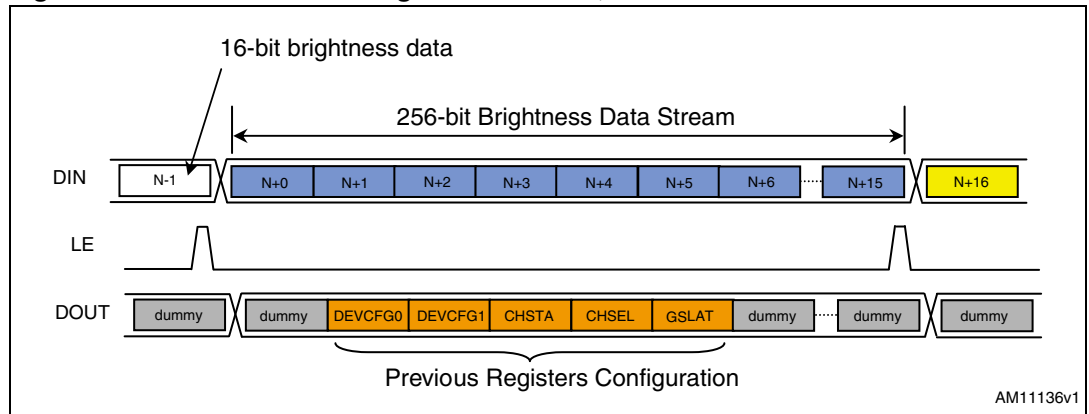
16-bit brightness data

256-bit Brightness Data Stream

DIN
N-1
N+0
N+1
N+2
N+3
N+4
N+5
N+6
N+15
N+16

LE

DOUT
dummy
dummy
DEVCFG0
DEVCFG1
CHSTA
CHSEL
GSLAT
dummy
dummy
dummy

Previous Registers Configuration

AM11136v1